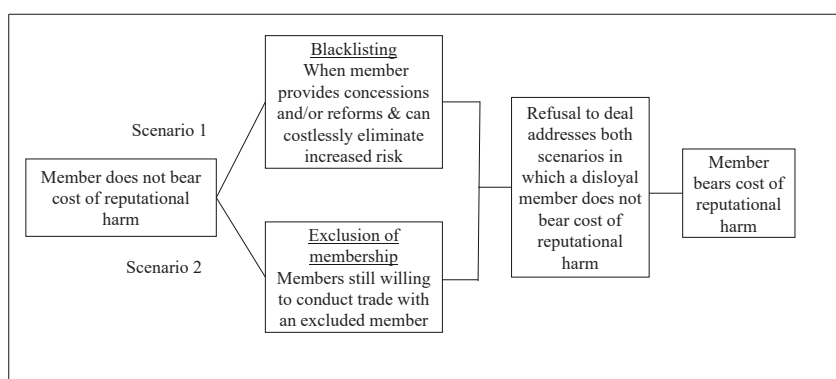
Member does not bear cost of reputational harm

Scenario 1

Scenario 2

Blacklisting
When member provides concessions and/or reforms & can costlessly eliminate increased risk

Exclusion of membership
Members still willing to conduct trade with an excluded member

Refusal to deal addresses both scenarios in which a disloyal member does not bear cost of reputational harm

Member bears cost of reputational harm